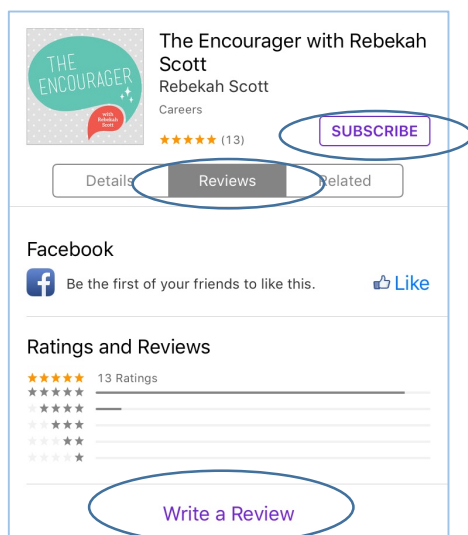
THE ENCOURAGER
with Rebekah Scott

The Encourager with Rebekah Scott
Rebekah Scott
Careers
★★★★★ (13)
SUBSCRIBE

Details | Reviews | Related

Facebook
Be the first of your friends to like this.
Like

Ratings and Reviews
★★★★★ 13 Ratings
★★★★★
★★★★
★★★
★★
★

Write a Review